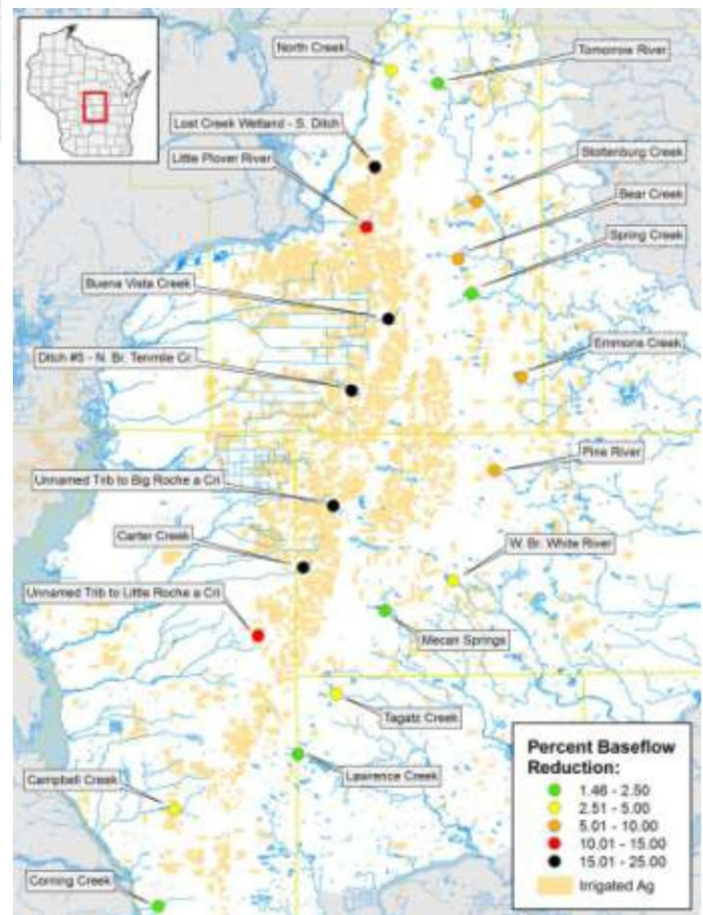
North Creek
Tomorrow River
Lost Creek Wetland - S. Ditch
Little Plover River
Stoltenburg Creek
Bear Creek
Spring Creek
Buena Vista Creek
Emmons Creek
Ditch #5 - N. Br. Tenmile Cr.
Pine River
Unnamed Trib to Big Roche a Cri
Carter Creek
W. Br. White River
Unnamed Trib to Little Roche a Cri
Mecan Springs
Tagatz Creek
Lawrence Creek
Campbell Creek
Corning Creek

Percent Baseflow Reduction:
1.46 - 2.50
2.51 - 5.00
5.01 - 10.00
10.01 - 15.00
15.01 - 25.00
Irrigated Ag